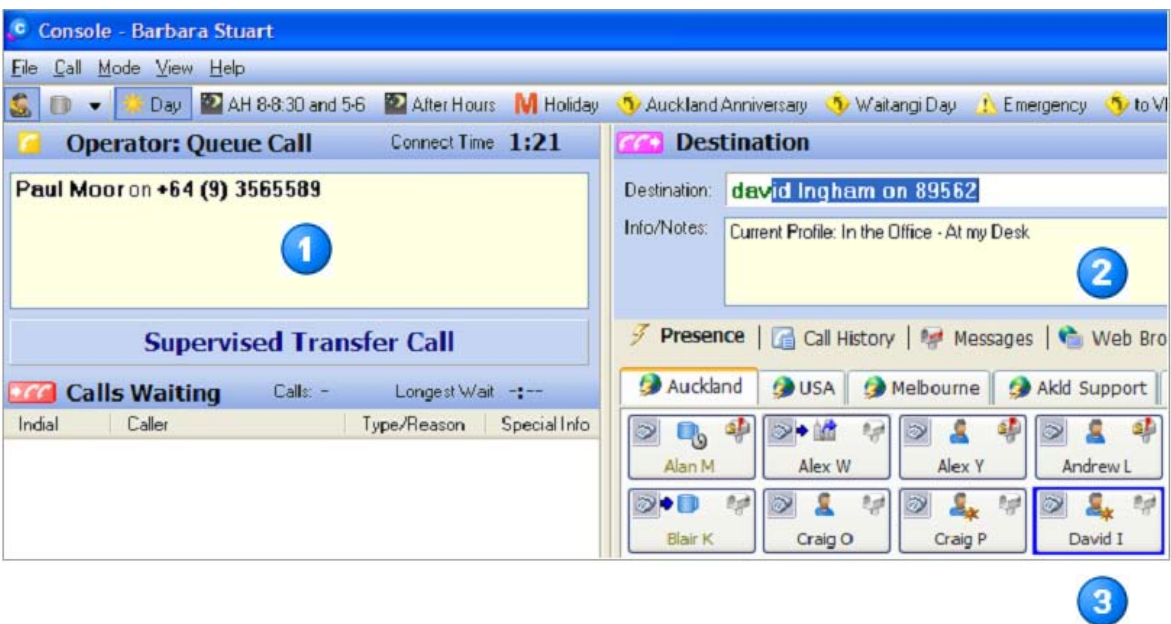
Console - Barbara Stuart

File Call Mode View Help

Day AH 8-8:30 and 5-6 After Hours Holiday Auckland Anniversary Waitangi Day Emergency to VI

Operator: Queue Call Connect Time 1:21

Paul Moor on +64 (9) 3565589

1

Supervised Transfer Call

Calls Waiting Calls: - Longest Wait -:--

| Indial | Caller | Type/Reason | Special Info |
|---|---|---|---|

Destination

Destination: david Ingham on 89562

Info/Notes: Current Profile: In the Office - At my Desk

2

Presence | Call History | Messages | Web Bro

Auckland USA Melbourne Akld Support

Alan M Alex W Alex Y Andrew L

Blair K Craig O Craig P David I

3